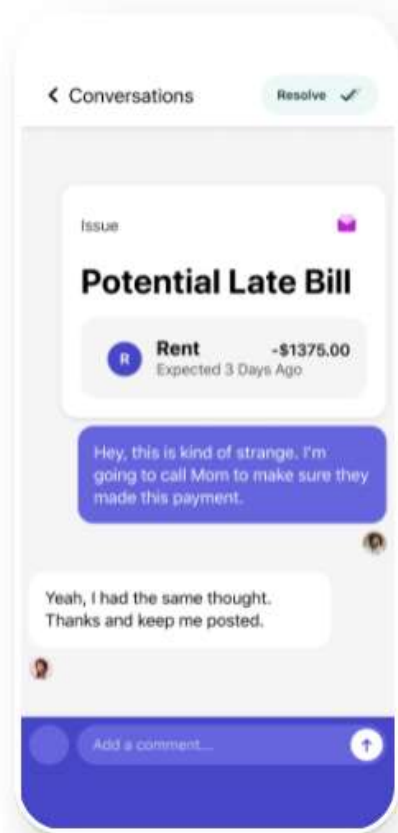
< Conversations

Resolve ✓

Issue

Potential Late Bill

R

Rent

-$1375.00

Expected 3 Days Ago

Hey, this is kind of strange. I'm going to call Mom to make sure they made this payment.

Yeah, I had the same thought. Thanks and keep me posted.

Add a comment...